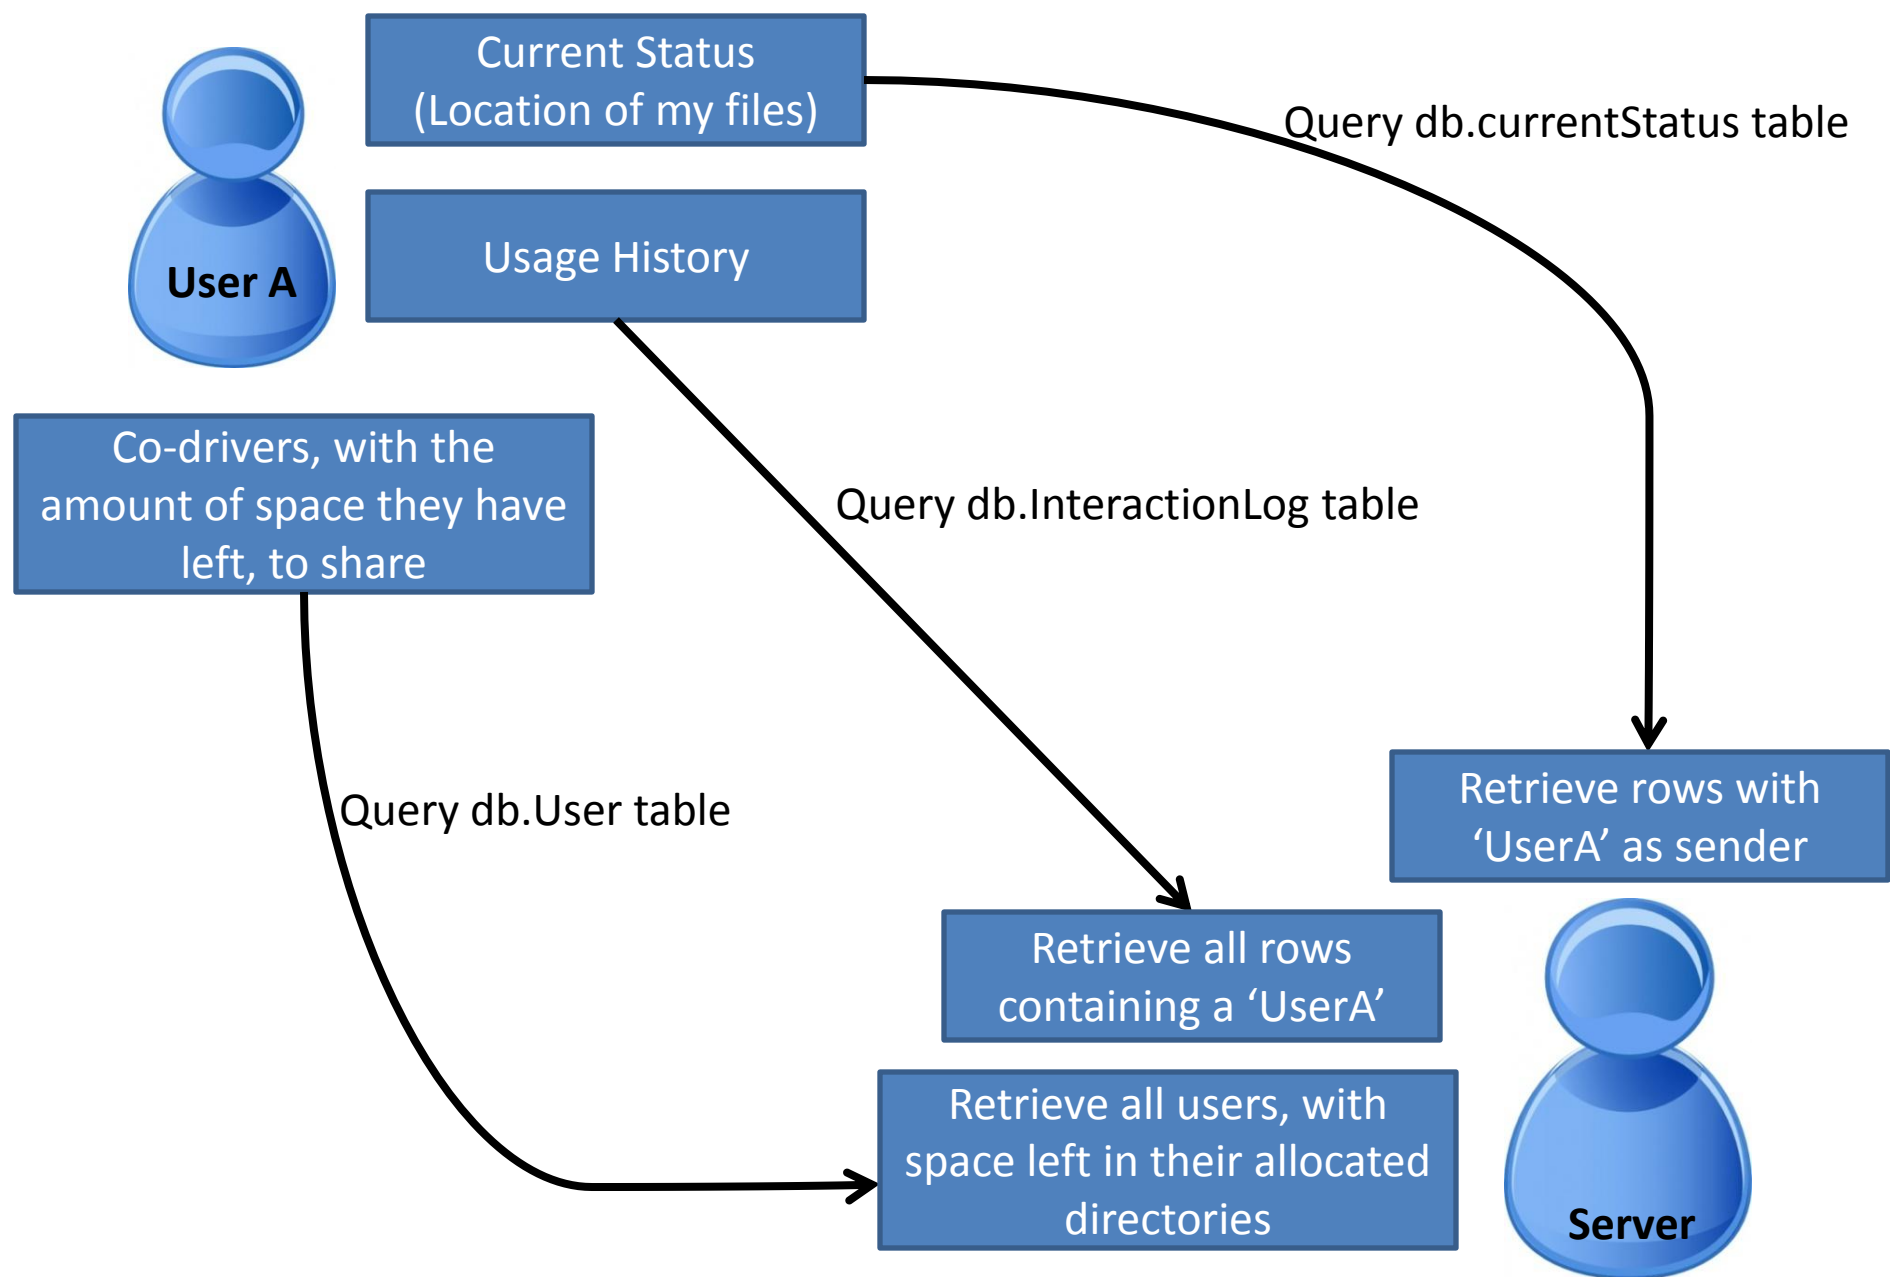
User A

Current Status
(Location of my files)

Query db.currentStatus table

Usage History

Co-drivers, with the amount of space they have left, to share

Query db.InteractionLog table

Query db.User table

Retrieve rows with 'UserA' as sender

Retrieve all rows containing a 'UserA'

Retrieve all users, with space left in their allocated directories

Server